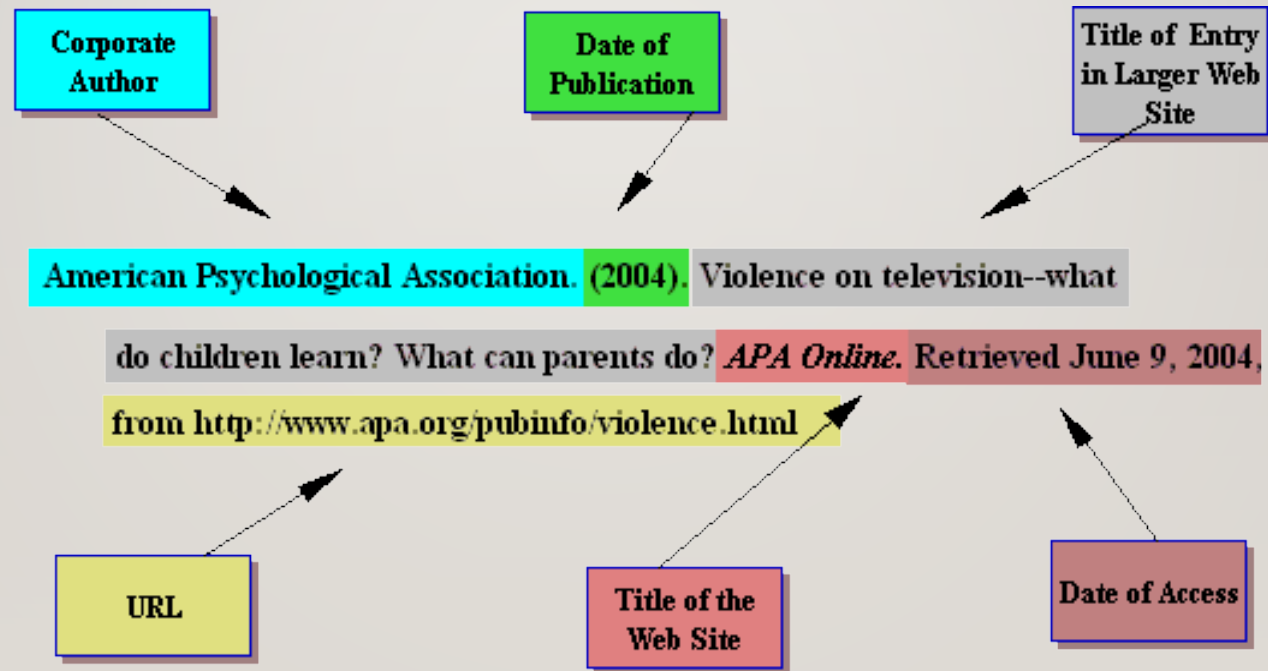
Corporate Author

Date of Publication

Title of Entry in Larger Web Site

American Psychological Association. (2004). Violence on television--what do children learn? What can parents do? *APA Online.* Retrieved June 9, 2004, from http://www.apa.org/pubinfo/violence.html

URL

Title of the Web Site

Date of Access